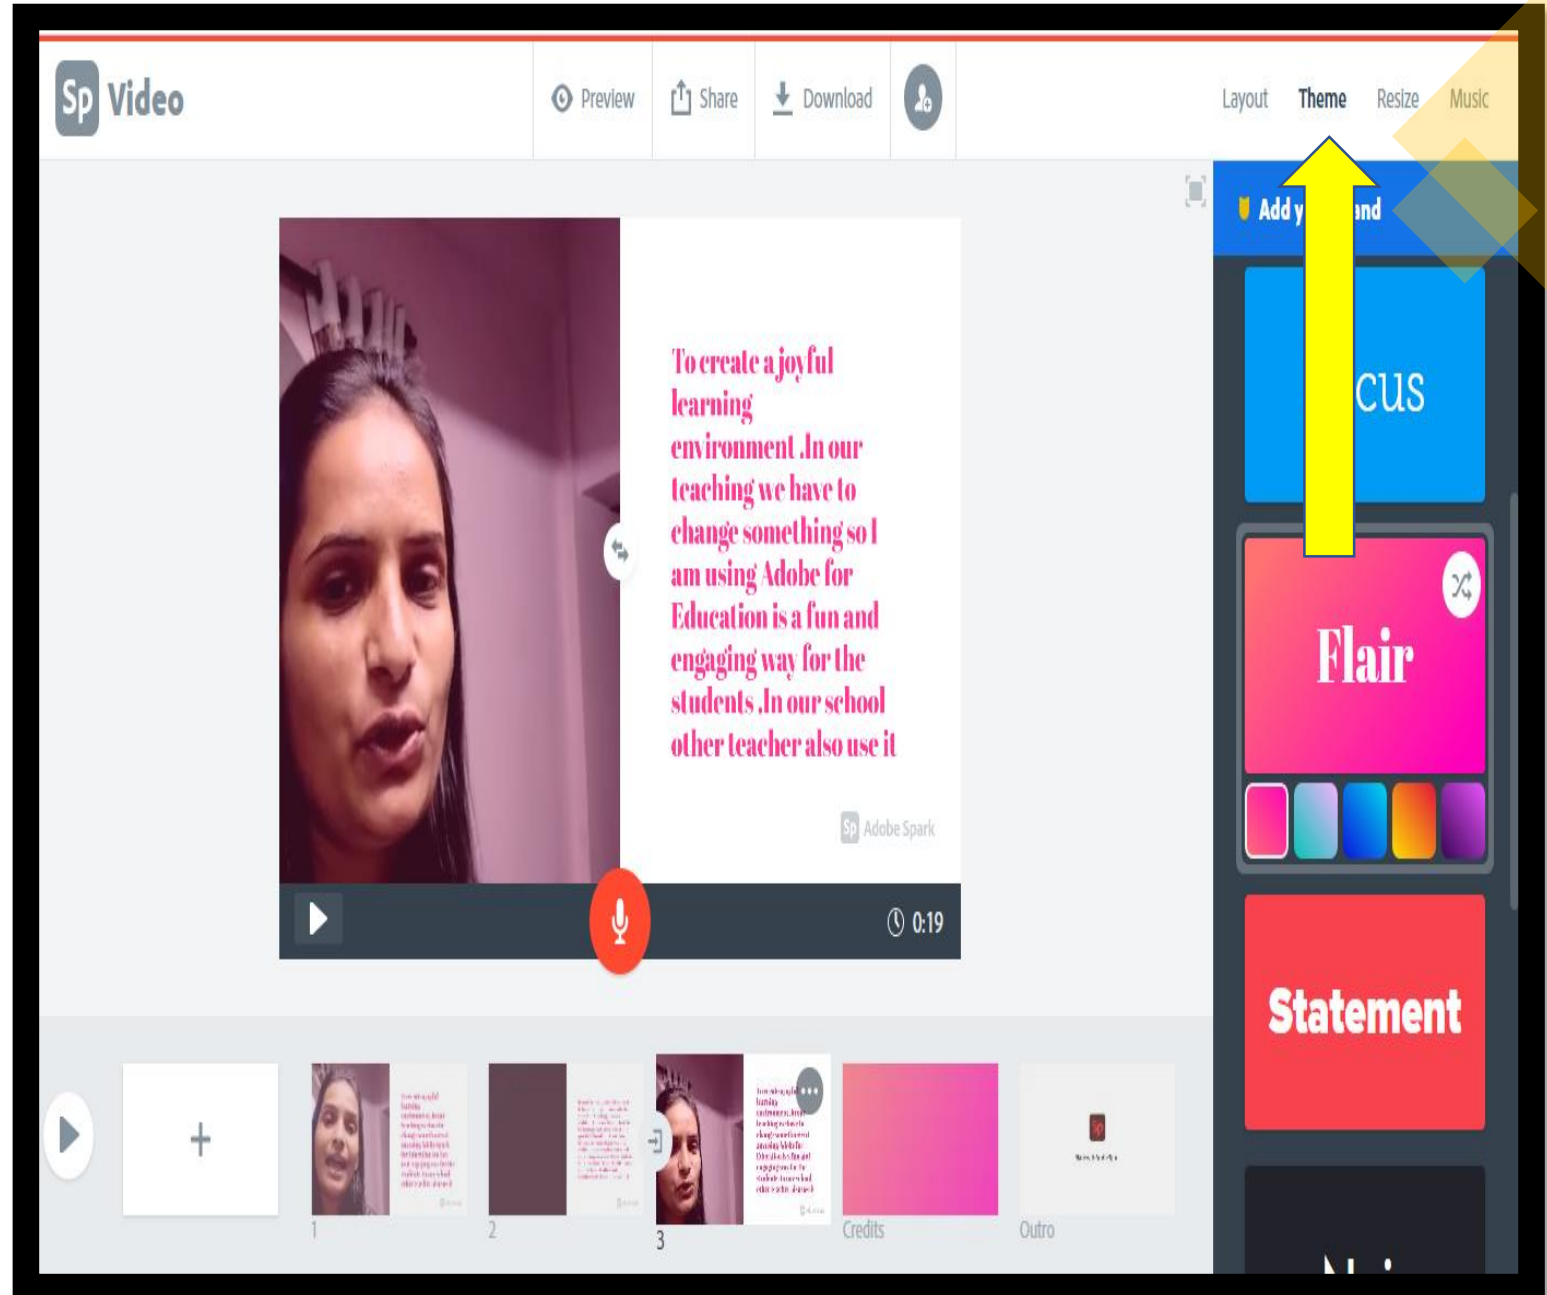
Sp Video

Preview Share Download

Layout Theme Resize Music

Add y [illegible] and

cus

Flair

Statement

To create a joyful learning environment .In our teaching we have to change something so I am using Adobe for Education is a fun and engaging way for the students .In our school other teacher also use it

Sp Adobe Spark

0:19

+

1

2

3

Credits

Outro